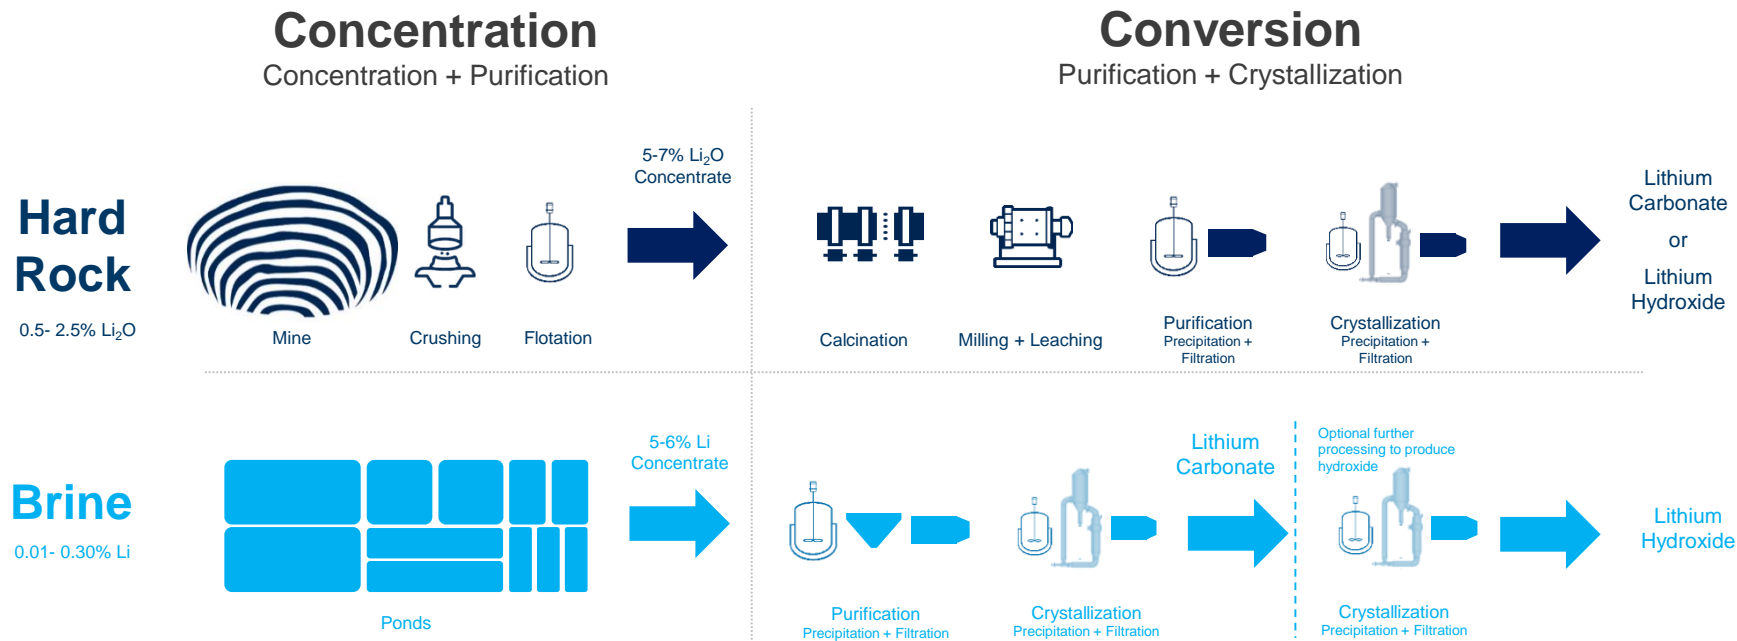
Concentration
Concentration + Purification

Conversion
Purification + Crystallization

Hard Rock
0.5- 2.5% $Li_2O$

Mine
Crushing
Flotation

5-7% $Li_2O$ Concentrate

Calcination
Milling + Leaching
Purification
Precipitation + Filtration
Crystallization
Precipitation + Filtration

Lithium Carbonate
or
Lithium Hydroxide

Brine
0.01- 0.30% Li

Ponds

5-6% Li Concentrate

Purification
Precipitation + Filtration
Crystallization
Precipitation + Filtration

Lithium Carbonate

Optional further processing to produce hydroxide

Crystallization
Precipitation + Filtration

Lithium Hydroxide